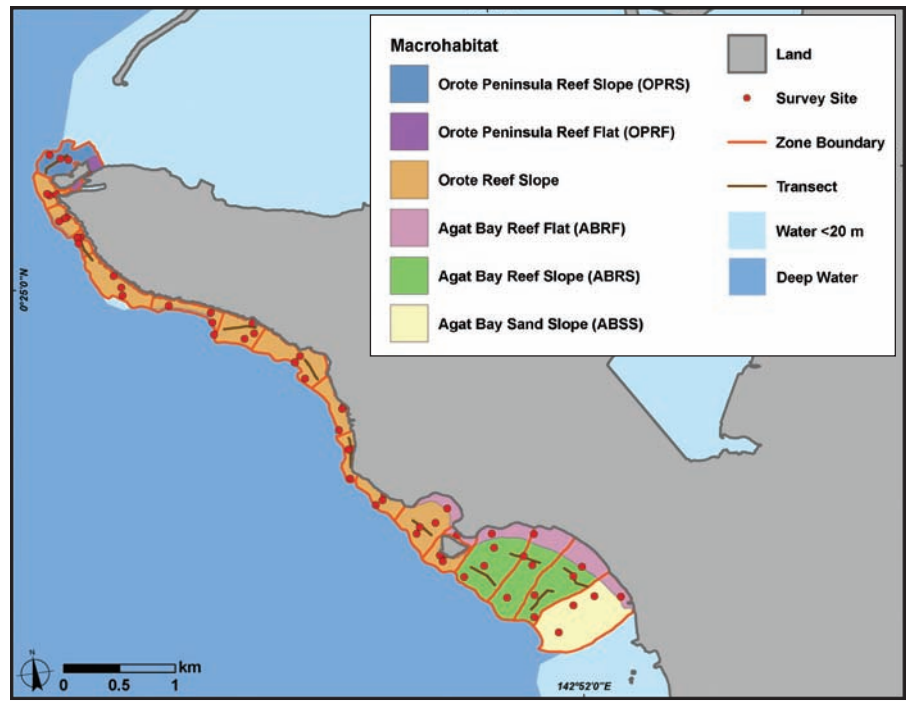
Macrohabitat

Orote Peninsula Reef Slope (OPRS)

Orote Peninsula Reef Flat (OPRF)

Orote Reef Slope

Agat Bay Reef Flat (ABRF)

Agat Bay Reef Slope (ABRS)

Agat Bay Sand Slope (ABSS)

Land

Survey Site

Zone Boundary

Transect

Water <20 m

Deep Water

0°25'0"N

N

km

0 0.5 1

142°52'0"E